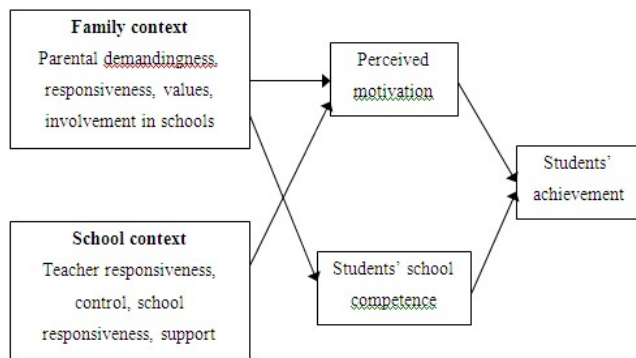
Family context
Parental demandingness, responsiveness, values, involvement in schools

School context
Teacher responsiveness, control, school responsiveness, support

Perceived motivation

Students' school competence

Students' achievement